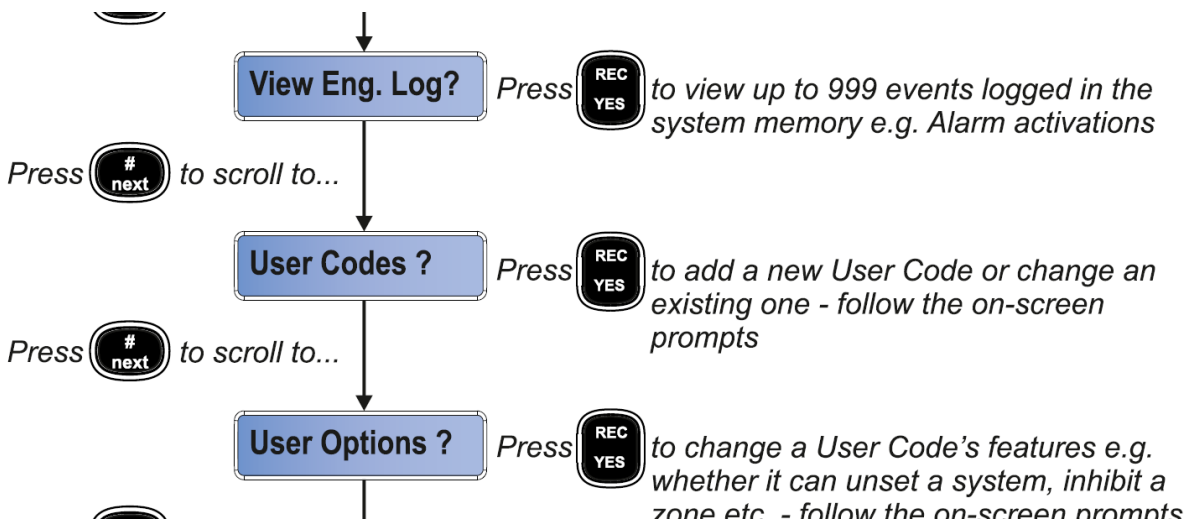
View Eng. Log?

Press REC YES to view up to 999 events logged in the system memory e.g. Alarm activations

Press # next to scroll to...

User Codes ?

Press REC YES to add a new User Code or change an existing one - follow the on-screen prompts

Press # next to scroll to...

User Options ?

Press REC YES to change a User Code's features e.g. whether it can unset a system, inhibit a zone etc. - follow the on-screen prompts